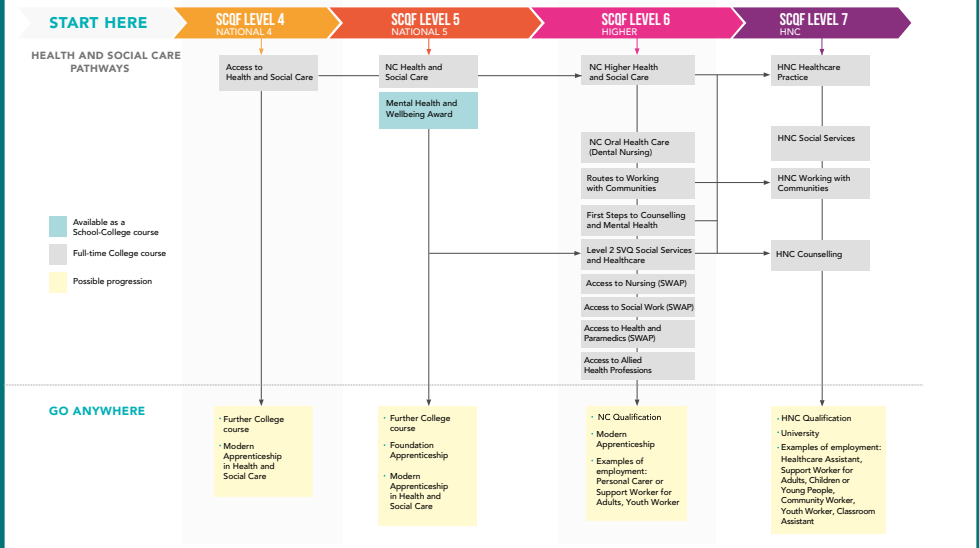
START HERE

SCQF LEVEL 4
NATIONAL 4

SCQF LEVEL 5
NATIONAL 5

SCQF LEVEL 6
HIGHER

SCQF LEVEL 7
HNC

HEALTH AND SOCIAL CARE PATHWAYS

Access to Health and Social Care

NC Health and Social Care

Mental Health and Wellbeing Award

NC Higher Health and Social Care

NC Oral Health Care (Dental Nursing)

Routes to Working with Communities

First Steps to Counselling and Mental Health

Level 2 SVQ Social Services and Healthcare

Access to Nursing (SWAP)

Access to Social Work (SWAP)

Access to Health and Paramedics (SWAP)

Access to Allied Health Professions

HNC Healthcare Practice

HNC Social Services

HNC Working with Communities

HNC Counselling

Available as a School-College course

Full-time College course

Possible progression

GO ANYWHERE

• Further College course
• Modern Apprenticeship in Health and Social Care

• Further College course
• Foundation Apprenticeship
• Modern Apprenticeship in Health and Social Care

• NC Qualification
• Modern Apprenticeship
• Examples of employment: Personal Carer or Support Worker for Adults, Youth Worker

• HNC Qualification
• University
• Examples of employment: Healthcare Assistant, Support Worker for Adults, Children or Young People, Community Worker, Youth Worker, Classroom Assistant